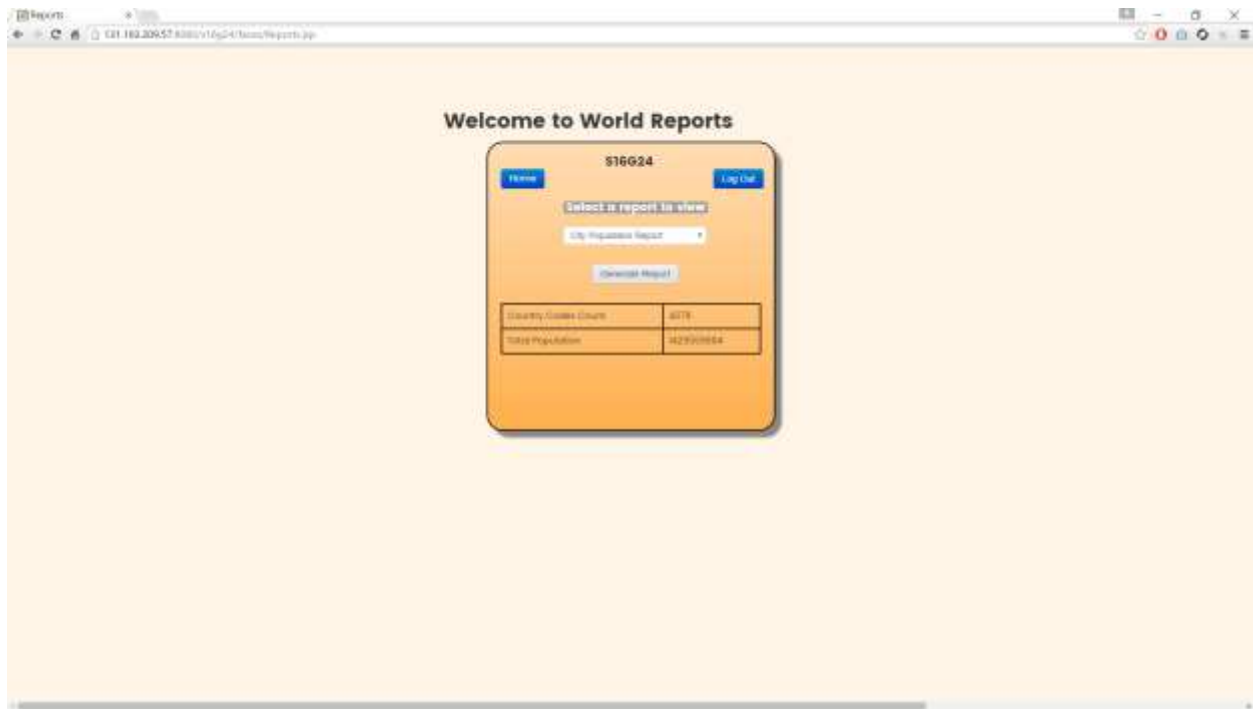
Reports

131.183.209.57:8080/s16g24/faces/Reports.jsp

Welcome to World Reports

S16G24

Home

Log Out

Select a report to view

City Population Report

Generate Report

| Country Codes Count | 4079 |
|---|---|
| Total Population | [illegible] |